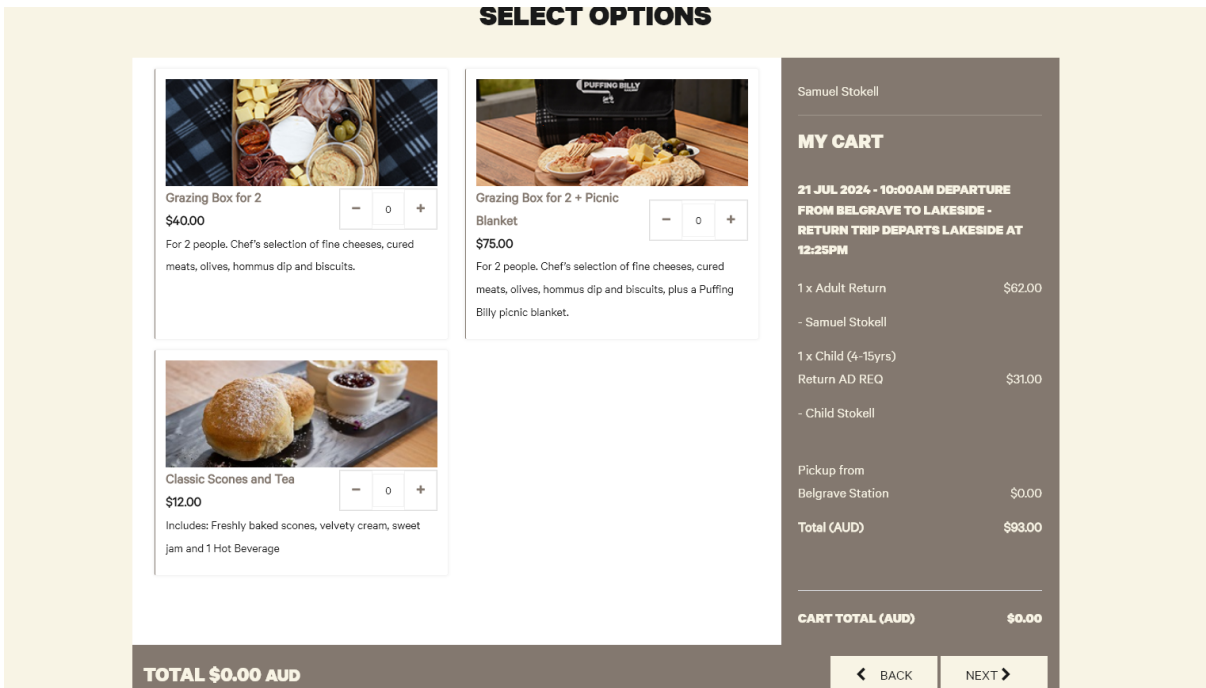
SELECT OPTIONS

PUFFING BILLY

Grazing Box for 2
$40.00
− 0 +
For 2 people. Chef's selection of fine cheeses, cured meats, olives, hommus dip and biscuits.

Grazing Box for 2 + Picnic Blanket
$75.00
− 0 +
For 2 people. Chef's selection of fine cheeses, cured meats, olives, hommus dip and biscuits, plus a Puffing Billy picnic blanket.

Classic Scones and Tea
$12.00
− 0 +
Includes: Freshly baked scones, velvety cream, sweet jam and 1 Hot Beverage

Samuel Stokell

MY CART

21 JUL 2024 - 10:00AM DEPARTURE FROM BELGRAVE TO LAKESIDE - RETURN TRIP DEPARTS LAKESIDE AT 12:25PM

| | |
|---|---|
| 1 x Adult Return | $62.00 |
| - Samuel Stokell | |
| 1 x Child (4-15yrs) Return AD REQ | $31.00 |
| - Child Stokell | |
| Pickup from Belgrave Station | $0.00 |
| Total (AUD) | $93.00 |

CART TOTAL (AUD) $0.00

TOTAL $0.00 AUD

BACK
NEXT